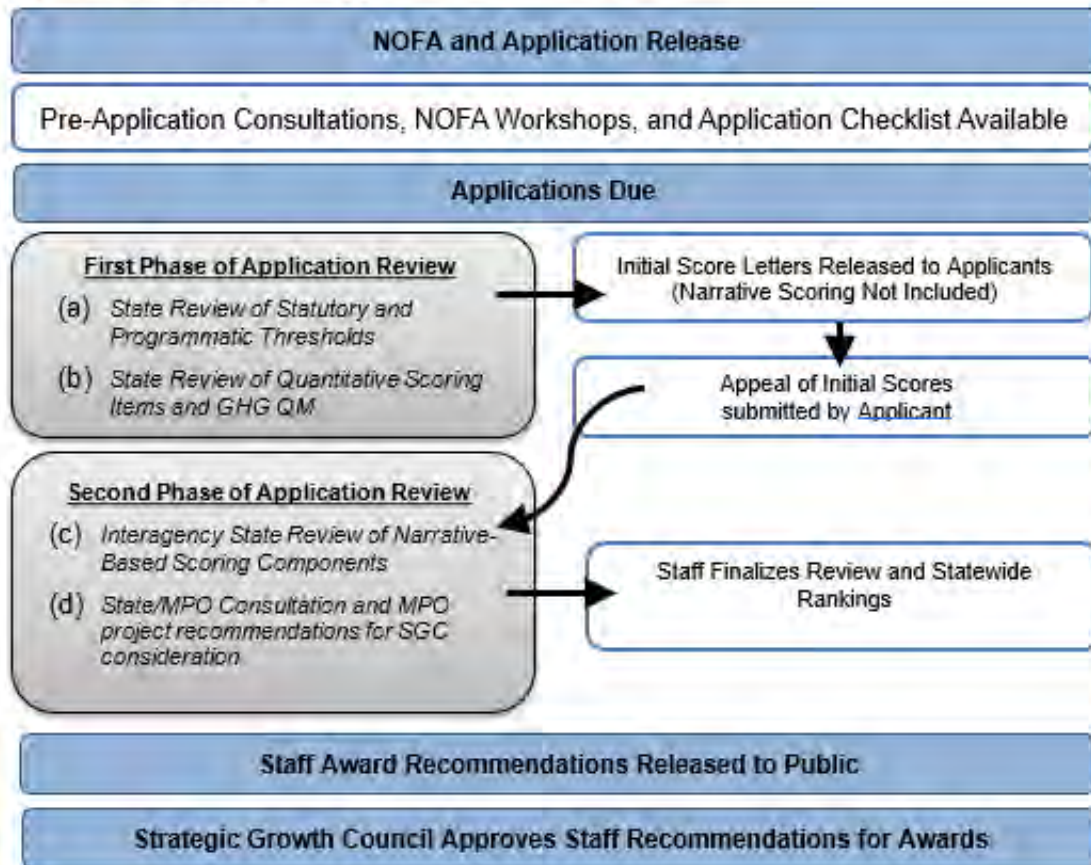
NOFA and Application Release

Pre-Application Consultations, NOFA Workshops, and Application Checklist Available

Applications Due

First Phase of Application Review

(a) State Review of Statutory and Programmatic Thresholds

(b) State Review of Quantitative Scoring Items and GHG QM

Initial Score Letters Released to Applicants (Narrative Scoring Not Included)

Appeal of Initial Scores submitted by Applicant

Second Phase of Application Review

(c) Interagency State Review of Narrative-Based Scoring Components

(d) State/MPO Consultation and MPO project recommendations for SGC consideration

Staff Finalizes Review and Statewide Rankings

Staff Award Recommendations Released to Public

Strategic Growth Council Approves Staff Recommendations for Awards